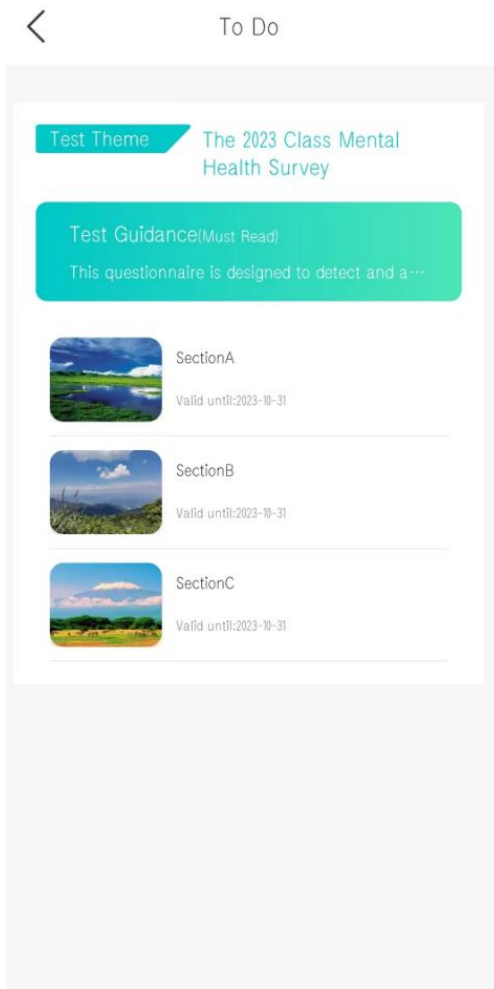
To Do

Test Theme The 2023 Class Mental Health Survey

Test Guidance(Must Read)
This questionnaire is designed to detect and a···

SectionA
Valid until:2023-10-31

SectionB
Valid until:2023-10-31

SectionC
Valid until:2023-10-31